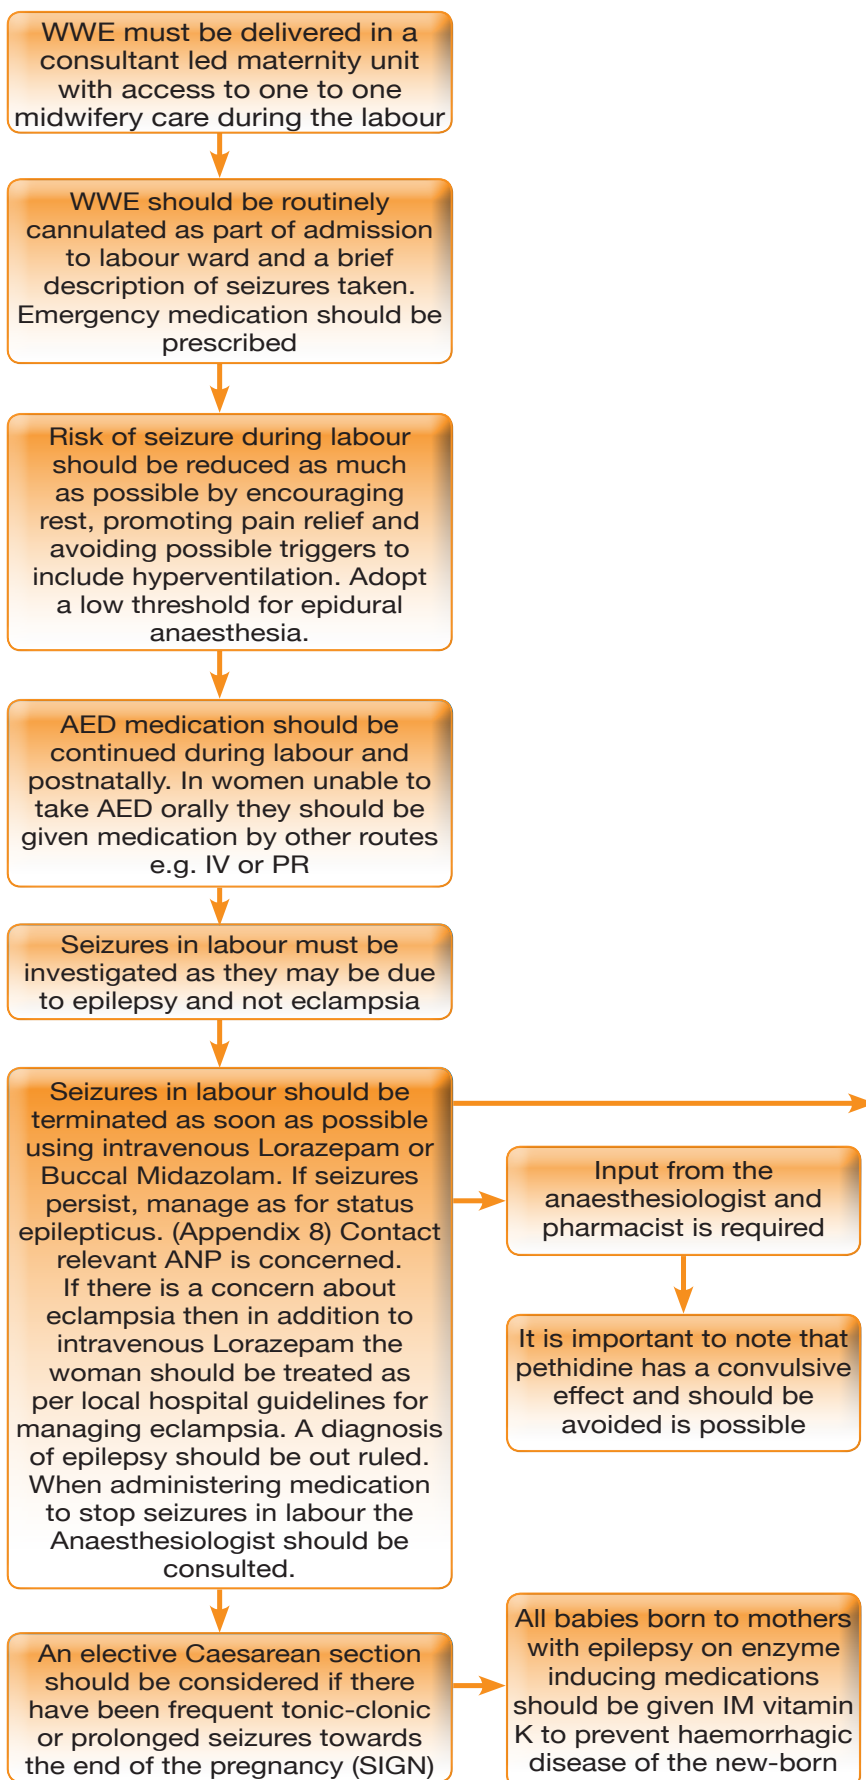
WWE must be delivered in a consultant led maternity unit with access to one to one midwifery care during the labour

WWE should be routinely cannulated as part of admission to labour ward and a brief description of seizures taken. Emergency medication should be prescribed

Risk of seizure during labour should be reduced as much as possible by encouraging rest, promoting pain relief and avoiding possible triggers to include hyperventilation. Adopt a low threshold for epidural anaesthesia.

AED medication should be continued during labour and postnatally. In women unable to take AED orally they should be given medication by other routes e.g. IV or PR

Seizures in labour must be investigated as they may be due to epilepsy and not eclampsia

Seizures in labour should be terminated as soon as possible using intravenous Lorazepam or Buccal Midazolam. If seizures persist, manage as for status epilepticus. (Appendix 8) Contact relevant ANP is concerned. If there is a concern about eclampsia then in addition to intravenous Lorazepam the woman should be treated as per local hospital guidelines for managing eclampsia. A diagnosis of epilepsy should be out ruled. When administering medication to stop seizures in labour the Anaesthesiologist should be consulted.

Input from the anaesthesiologist and pharmacist is required

It is important to note that pethidine has a convulsive effect and should be avoided is possible

An elective Caesarean section should be considered if there have been frequent tonic-clonic or prolonged seizures towards the end of the pregnancy (SIGN)

All babies born to mothers with epilepsy on enzyme inducing medications should be given IM vitamin K to prevent haemorrhagic disease of the new-born